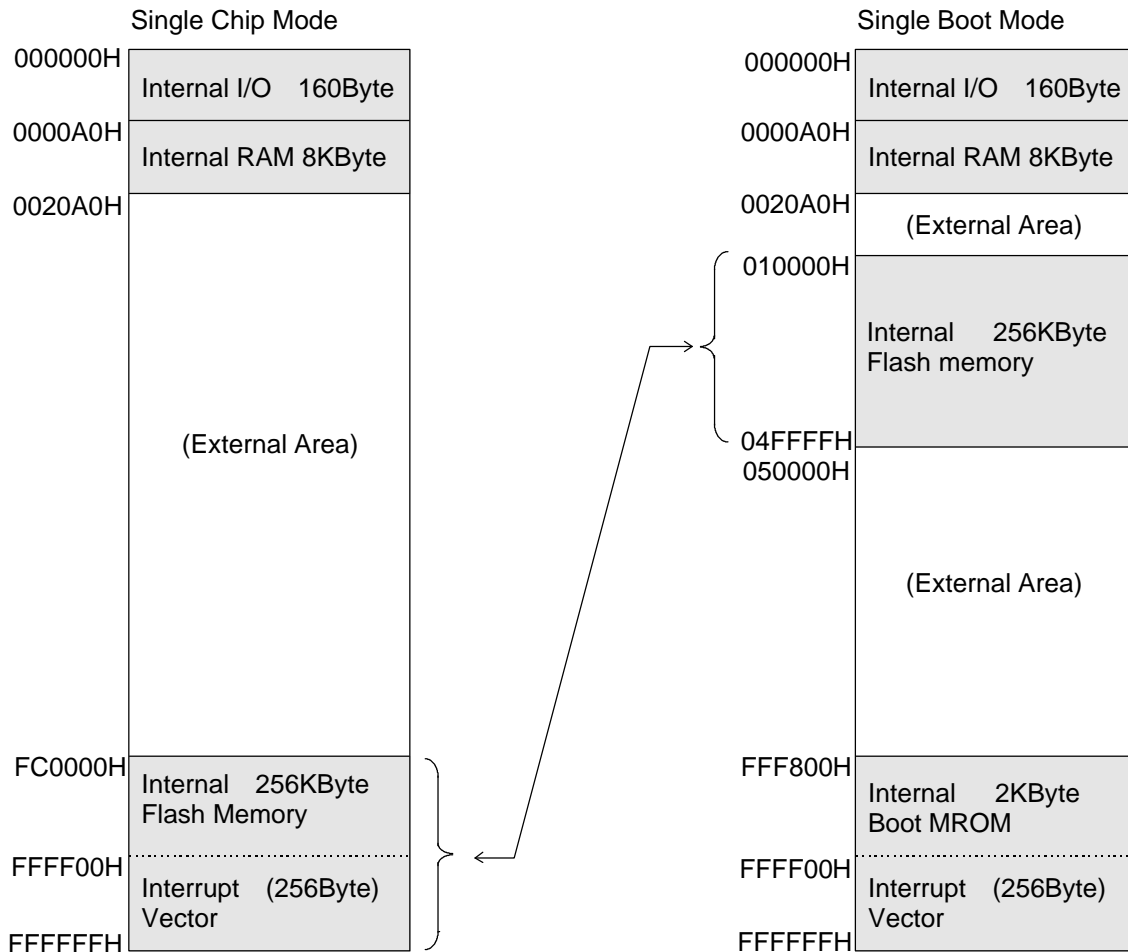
Single Chip Mode

000000H
Internal I/O 160Byte
0000A0H
Internal RAM 8KByte
0020A0H
(External Area)
FC0000H
Internal 256KByte Flash Memory
FFFF00H
Interrupt (256Byte) Vector
FFFFFFH

Single Boot Mode

000000H
Internal I/O 160Byte
0000A0H
Internal RAM 8KByte
0020A0H
(External Area)
010000H
Internal 256KByte Flash memory
04FFFFH
050000H
(External Area)
FFF800H
Internal 2KByte Boot MROM
FFFF00H
Interrupt (256Byte) Vector
FFFFFFH